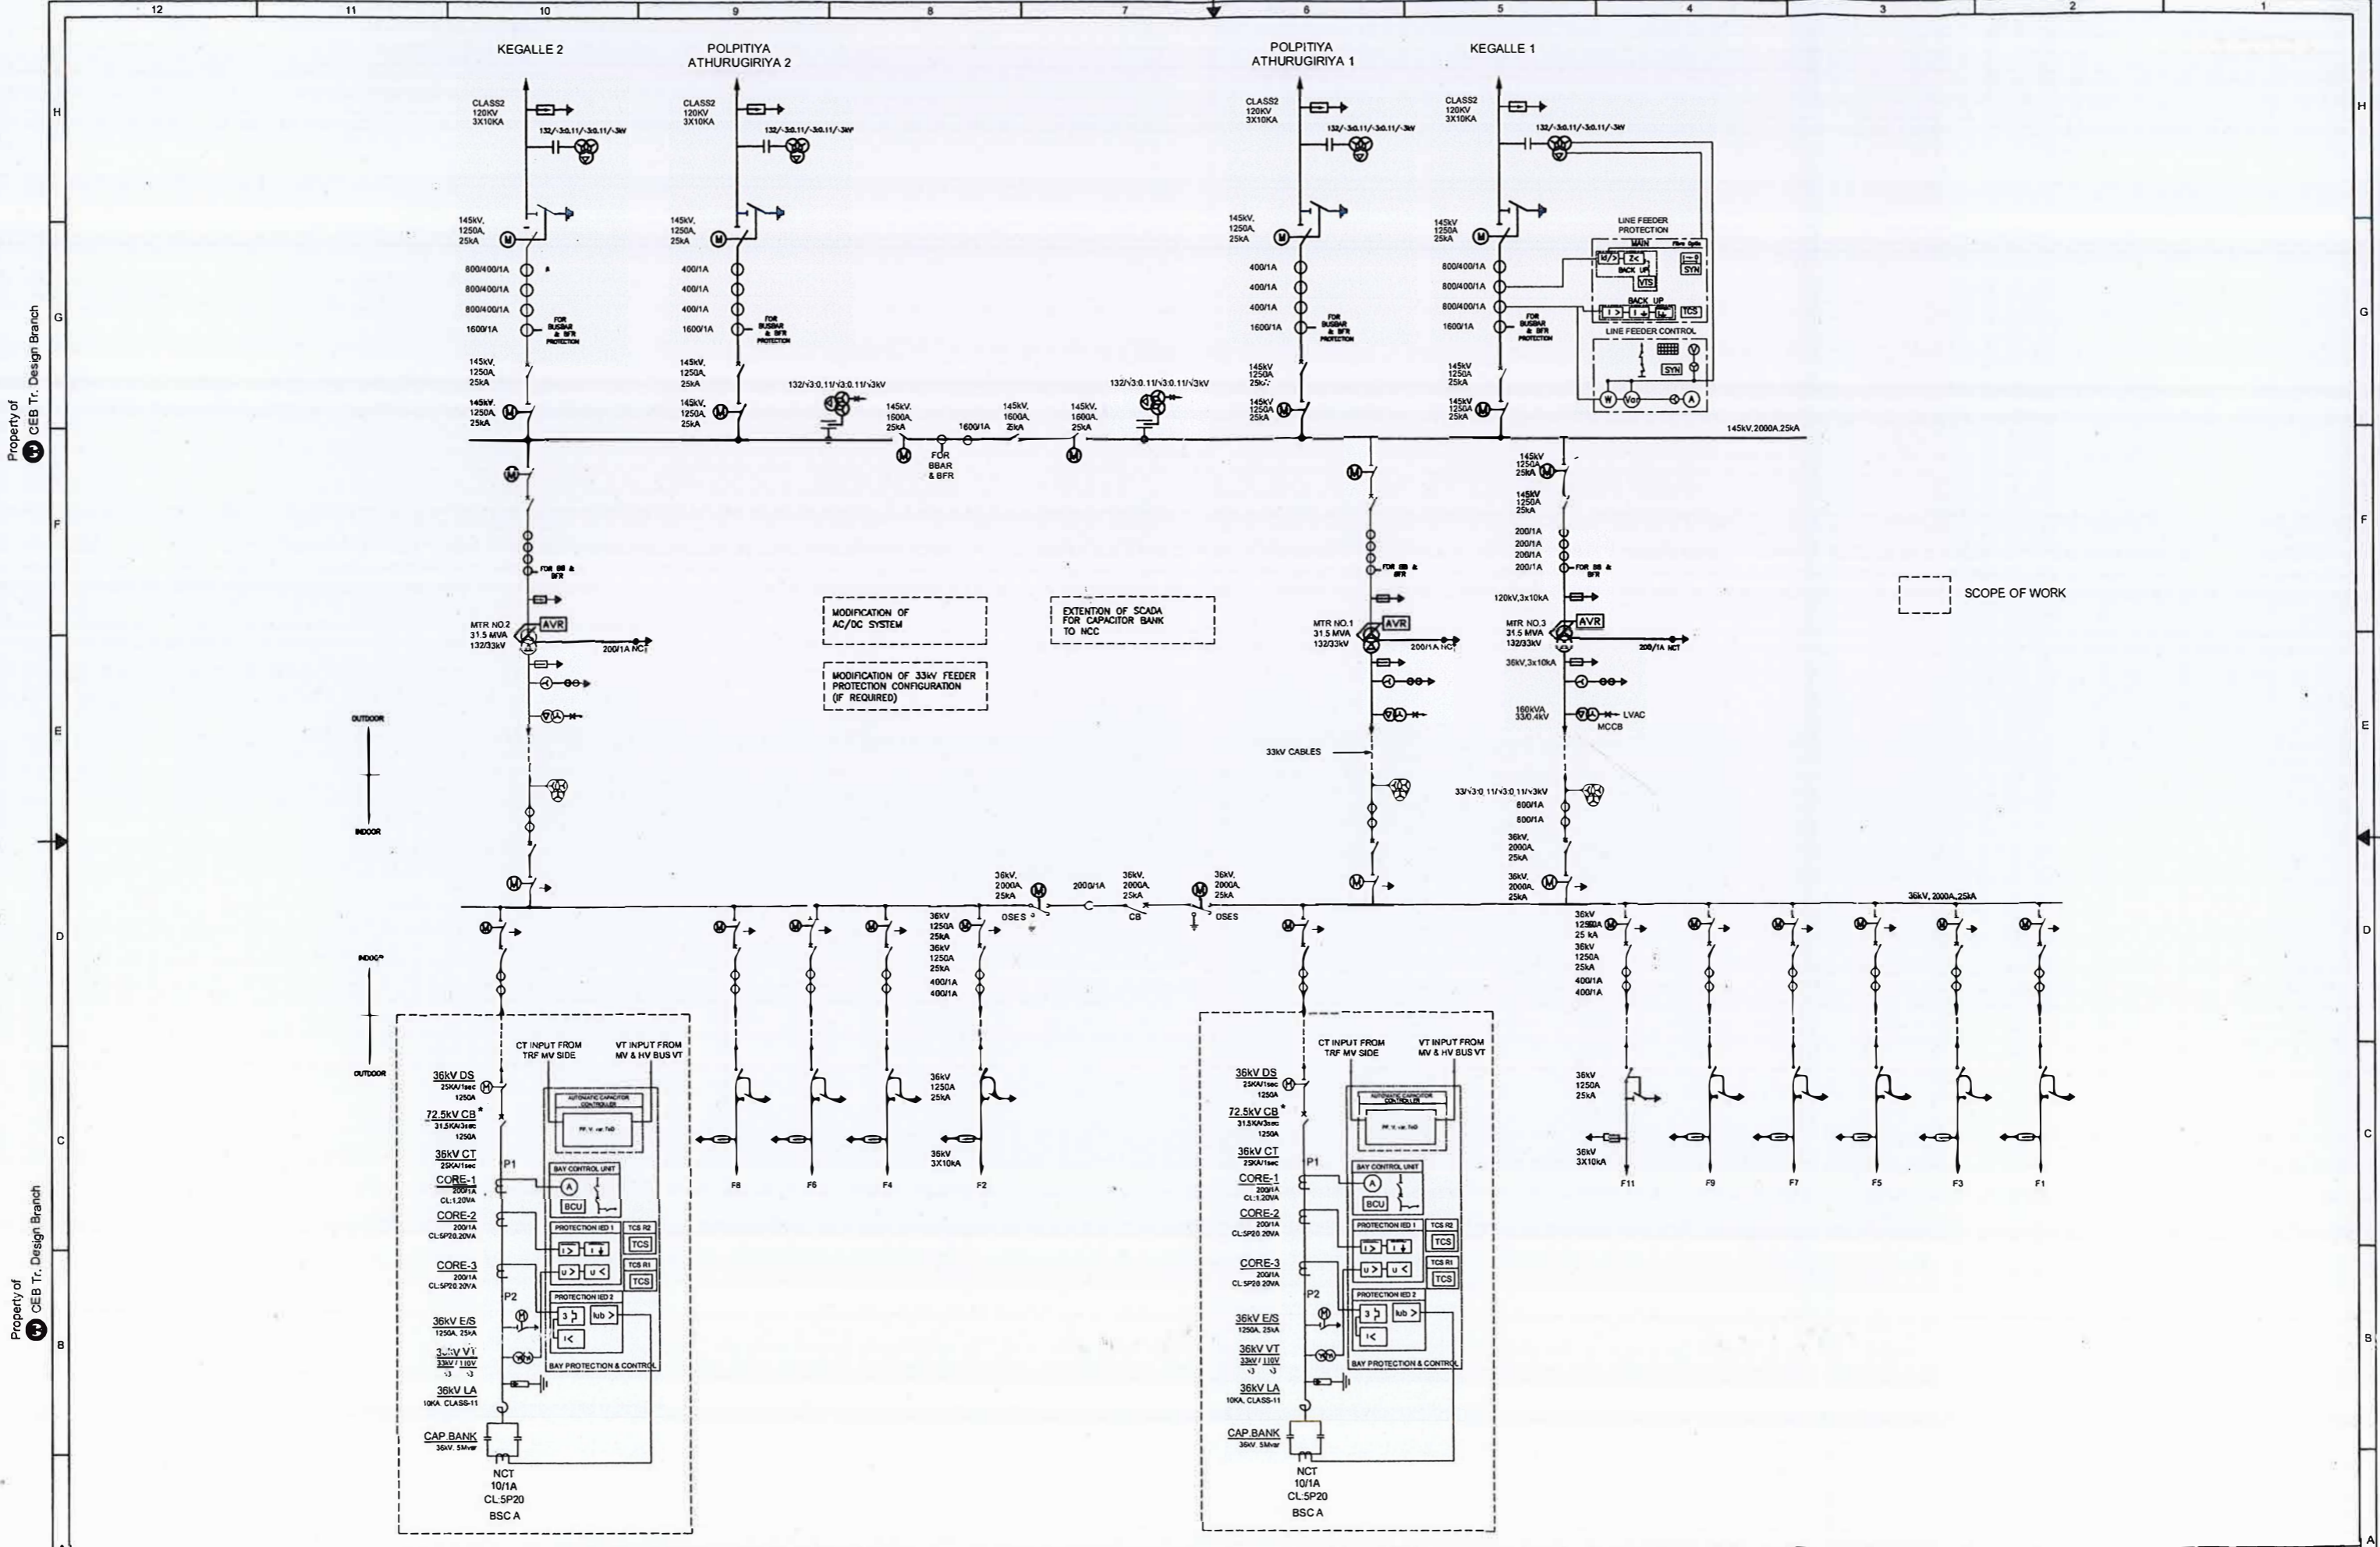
12 11 10 9 8 7 6 5 4 3 2 1

H G F E D C B A

Property of CEB Tr. Design Branch

KEGALLE 2

POLPITIYA ATHURUGIRIYA 2

POLPITIYA ATHURUGIRIYA 1

KEGALLE 1

CLASS2 120KV 3X10KA

132/√3:0.11/√3:0.11/√3kV

145kV, 1250A, 25kA

800/400/1A
800/400/1A
800/400/1A
1600/1A

FOR BUSBAR & BFR PROTECTION

400/1A
400/1A
400/1A
1600/1A

145kV, 1600A, 25kA

1600/1A

FOR BBAR & BFR

LINE FEEDER PROTECTION

MAIN

BACK UP

VTS

SYN

TCS

LINE FEEDER CONTROL

145kV,2000A,25kA

200/1A
200/1A
200/1A
200/1A

FOR BB & BFR

120kV,3x10kA

MTR NO.2 31.5 MVA 132/33kV

AVR

200/1A NCT

MTR NO.1 31.5 MVA 132/33kV

MTR NO.3 31.5 MVA 132/33kV

36kV,3x10kA

160kVA 33/0.4kV

LVAC MCCB

MODIFICATION OF AC/DC SYSTEM

MODIFICATION OF 33kV FEEDER PROTECTION CONFIGURATION (IF REQUIRED)

EXTENTION OF SCADA FOR CAPACITOR BANK TO NCC

SCOPE OF WORK

OUTDOOR

INDOOR

33kV CABLES

33/√3:0.11/√3:0.11/√3kV

800/1A
800/1A

36kV, 2000A, 25kA

2000/1A

OSES

CB

36kV, 2000A, 25kA

36kV 1250A 25kA
400/1A
400/1A

CT INPUT FROM TRF MV SIDE

VT INPUT FROM MV & HV BUS VT

36kV DS 25KA/1sec 1250A

72.5kV CB 31.5KA/3sec 1250A

36kV CT 25KA/1sec

CORE-1 200/1A CL:1.20VA

CORE-2 200/1A CL:5P20.20VA

CORE-3 200/1A CL:5P20.20VA

36kV E/S 1250A, 25kA

36kV VT 33kV/√3 / 110V/√3

36kV LA 10KA CLASS-11

CAP.BANK 36kV, 5Mvar

NCT 10/1A CL:5P20

BSC A

AUTOMATIC CAPACITOR CONTROLLER

BAY CONTROL UNIT

BCU

PROTECTION IED 1

TCS R2

TCS R1

TCS

PROTECTION IED 2

BAY PROTECTION & CONTROL

P1

P2

35kV 3X10kA

F8 F6 F4 F2

F11 F9 F7 F5 F3 F1